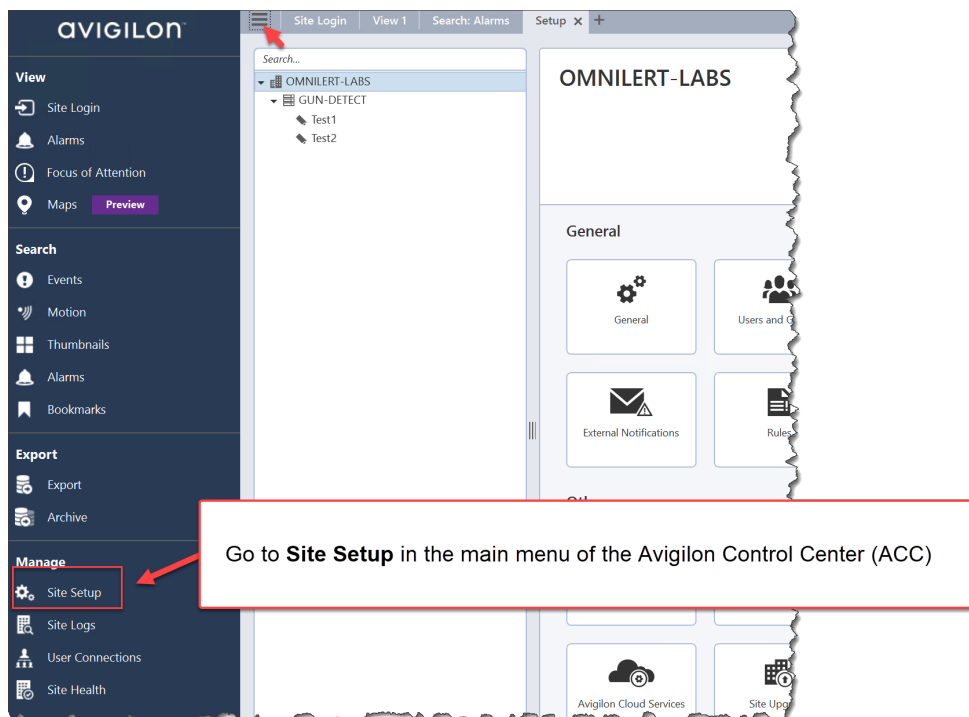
avigilon

View
Site Login
Alarms
Focus of Attention
Maps Preview

Search
Events
Motion
Thumbnails
Alarms
Bookmarks

Export
Export
Archive

Manage
Site Setup
Site Logs
User Connections
Site Health

Site Login | View 1 | Search: Alarms | Setup × | +

Search...
OMNILERT-LABS
GUN-DETECT
Test1
Test2

OMNILERT-LABS

General
General
Users and G
External Notifications
Rules
Oth
Avigilon Cloud Services
Site Upg

Go to **Site Setup** in the main menu of the Avigilon Control Center (ACC)